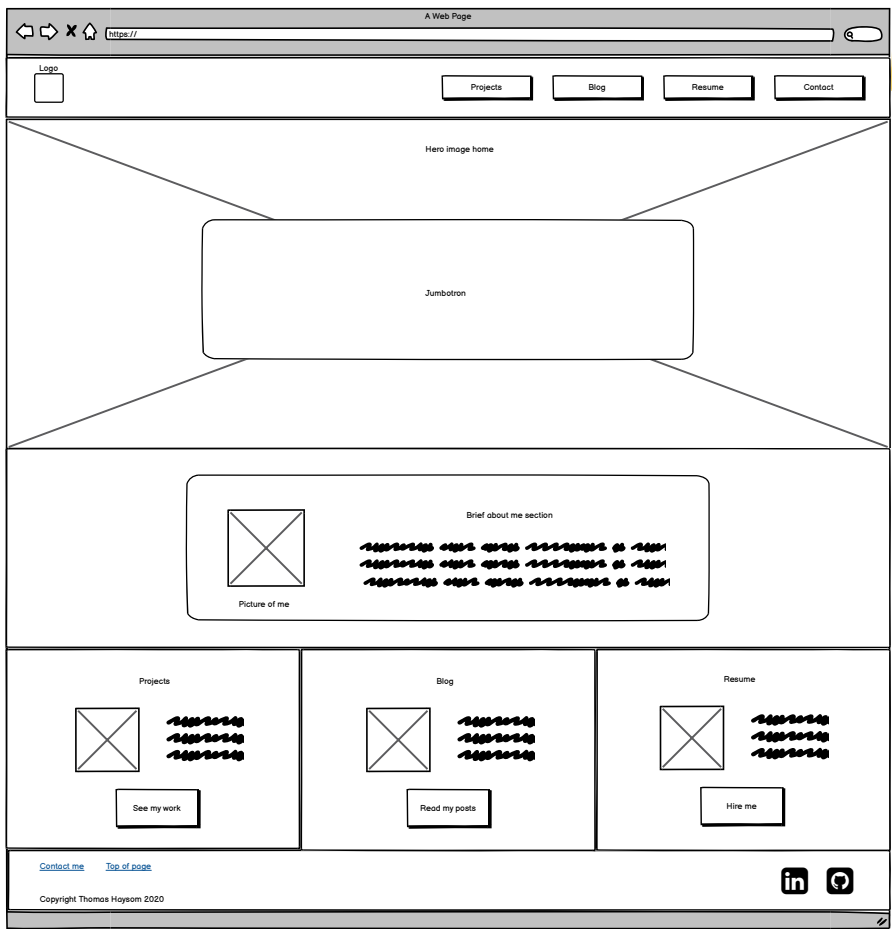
A Web Page

https://

Logo

Projects Blog Resume Contact

Hero image home

Jumbotron

Brief about me section

Picture of me

Projects

See my work

Blog

Read my posts

Resume

Hire me

Contact me Top of page

Copyright Thomas Haysom 2020